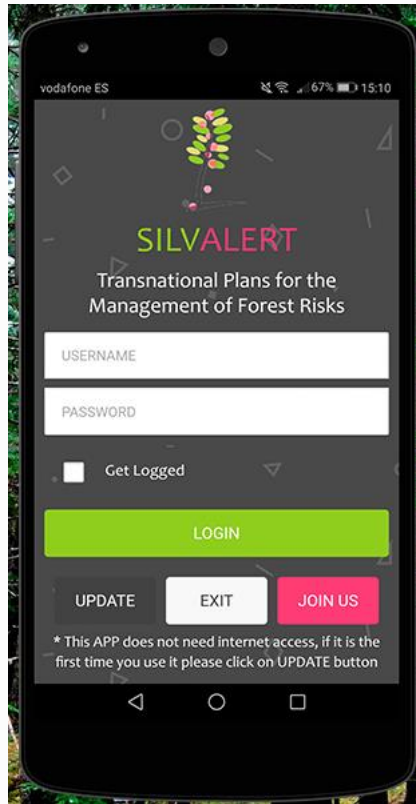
vodafone ES 67% 15:10

SILVALERT

Transnational Plans for the Management of Forest Risks

USERNAME

PASSWORD

Get Logged

LOGIN

UPDATE

EXIT

JOIN US

* This APP does not need internet access, if it is the first time you use it please click on UPDATE button